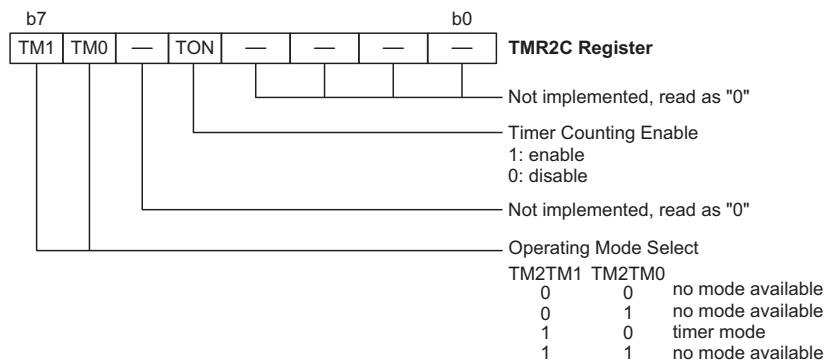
b7 b0

| TM1 | TM0 | — | TON | — | — | — | — |
|---|---|---|---|---|---|---|---|

TMR2C Register

Not implemented, read as "0"

Timer Counting Enable
1: enable
0: disable

Not implemented, read as "0"

Operating Mode Select

| TM2TM1 | TM2TM0 | |
|---|---|---|
| 0 | 0 | no mode available |
| 0 | 1 | no mode available |
| 1 | 0 | timer mode |
| 1 | 1 | no mode available |